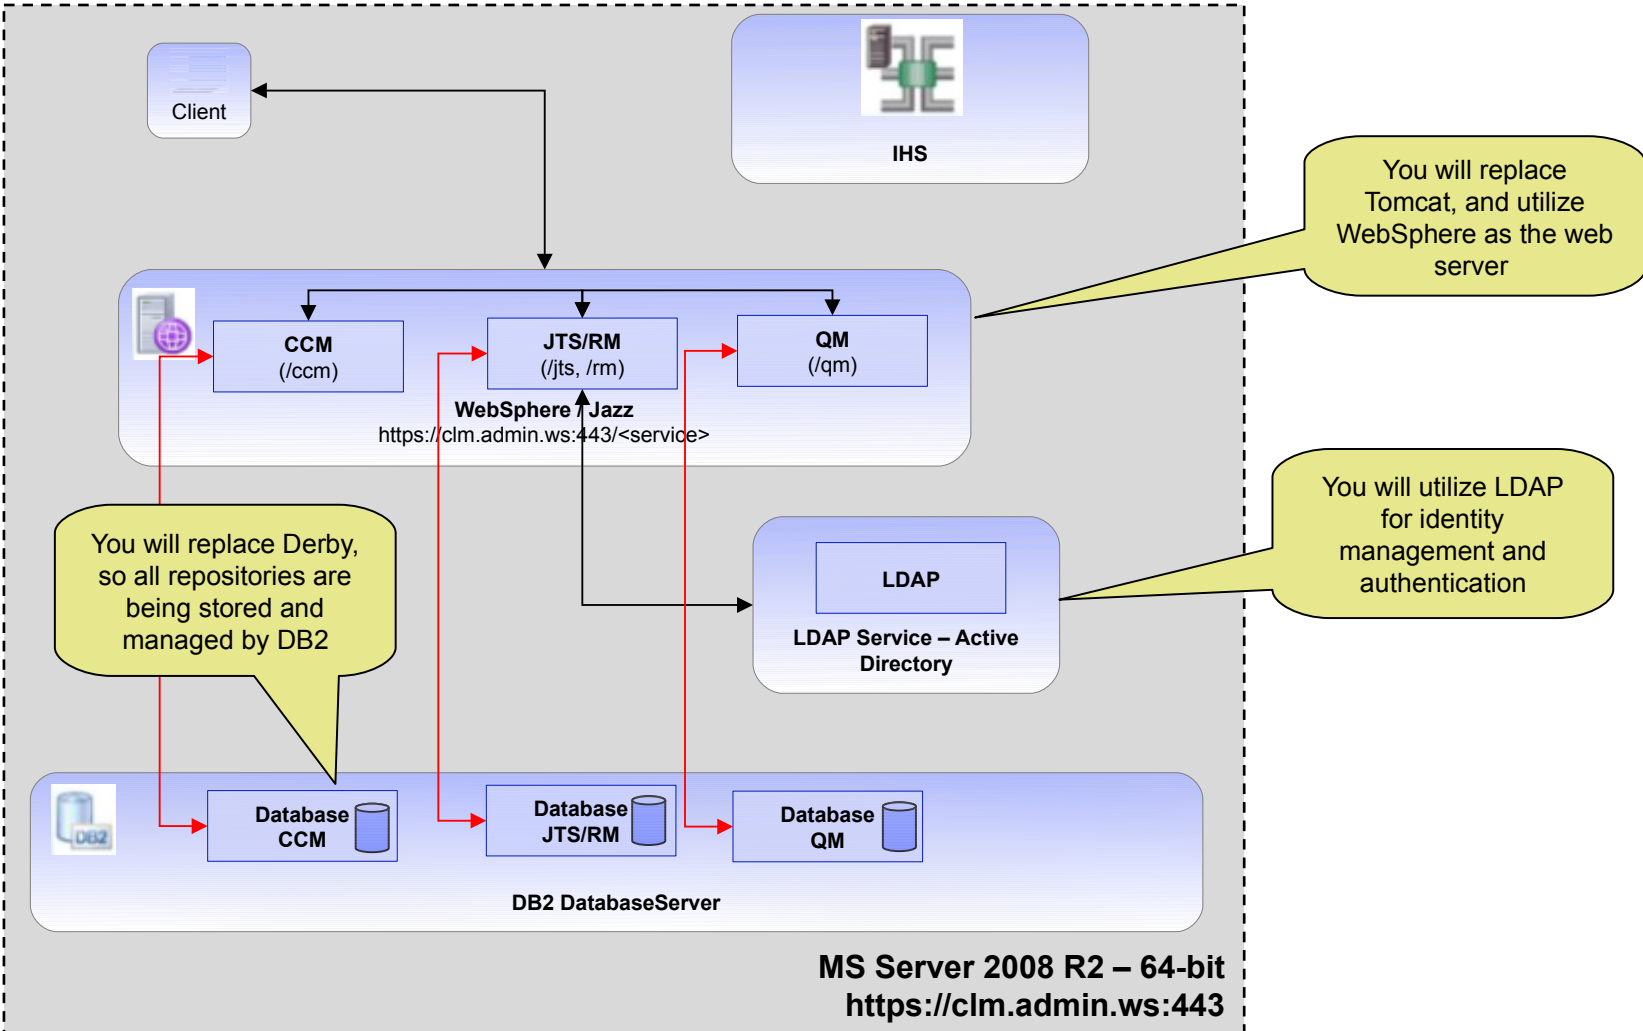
Client

IHS

You will replace Tomcat, and utilize WebSphere as the web server

CCM
(/ccm)

JTS/RM
(/jts, /rm)

QM
(/qm)

WebSphere / Jazz
https://clm.admin.ws:443/<service>

You will utilize LDAP for identity management and authentication

You will replace Derby, so all repositories are being stored and managed by DB2

LDAP

LDAP Service – Active Directory

DB2

Database CCM

Database JTS/RM

Database QM

DB2 DatabaseServer

MS Server 2008 R2 – 64-bit
https://clm.admin.ws:443